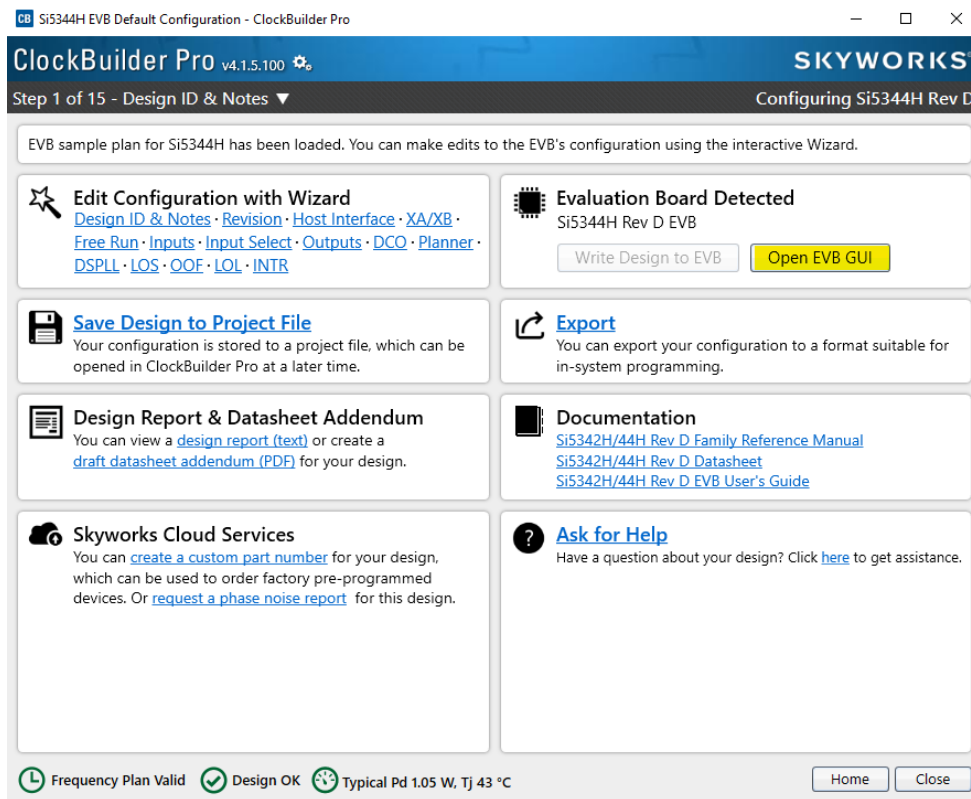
CB Si5344H EVB Default Configuration - ClockBuilder Pro

ClockBuilder Pro v4.1.5.100

SKYWORKS

Step 1 of 15 - Design ID & Notes ▼

Configuring Si5344H Rev D

EVB sample plan for Si5344H has been loaded. You can make edits to the EVB's configuration using the interactive Wizard.

Edit Configuration with Wizard
Design ID & Notes · Revision · Host Interface · XA/XB · Free Run · Inputs · Input Select · Outputs · DCO · Planner · DSPLL · LOS · OOF · LOL · INTR

Evaluation Board Detected
Si5344H Rev D EVB

Write Design to EVB

Open EVB GUI

Save Design to Project File
Your configuration is stored to a project file, which can be opened in ClockBuilder Pro at a later time.

Export
You can export your configuration to a format suitable for in-system programming.

Design Report & Datasheet Addendum
You can view a design report (text) or create a draft datasheet addendum (PDF) for your design.

Documentation
Si5342H/44H Rev D Family Reference Manual
Si5342H/44H Rev D Datasheet
Si5342H/44H Rev D EVB User's Guide

Skyworks Cloud Services
You can create a custom part number for your design, which can be used to order factory pre-programmed devices. Or request a phase noise report for this design.

Ask for Help
Have a question about your design? Click here to get assistance.

Frequency Plan Valid

Design OK

Typical Pd 1.05 W, Tj 43 °C

Home

Close